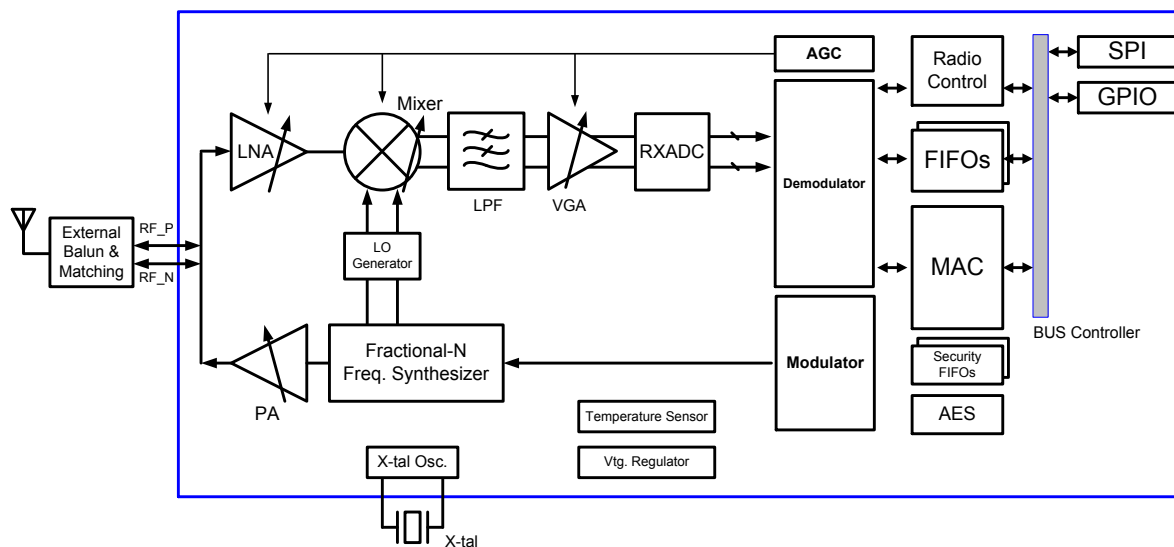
AGC
Radio Control
SPI
GPIO
Mixer
LNA
LPF
VGA
RXADC
Demodulator
FIFOs
External Balun & Matching
RF_P
RF_N
LO Generator
MAC
BUS Controller
Fractional-N Freq. Synthesizer
Modulator
Security FIFOs
PA
Temperature Sensor
AES
X-tal Osc.
Vtg. Regulator
X-tal